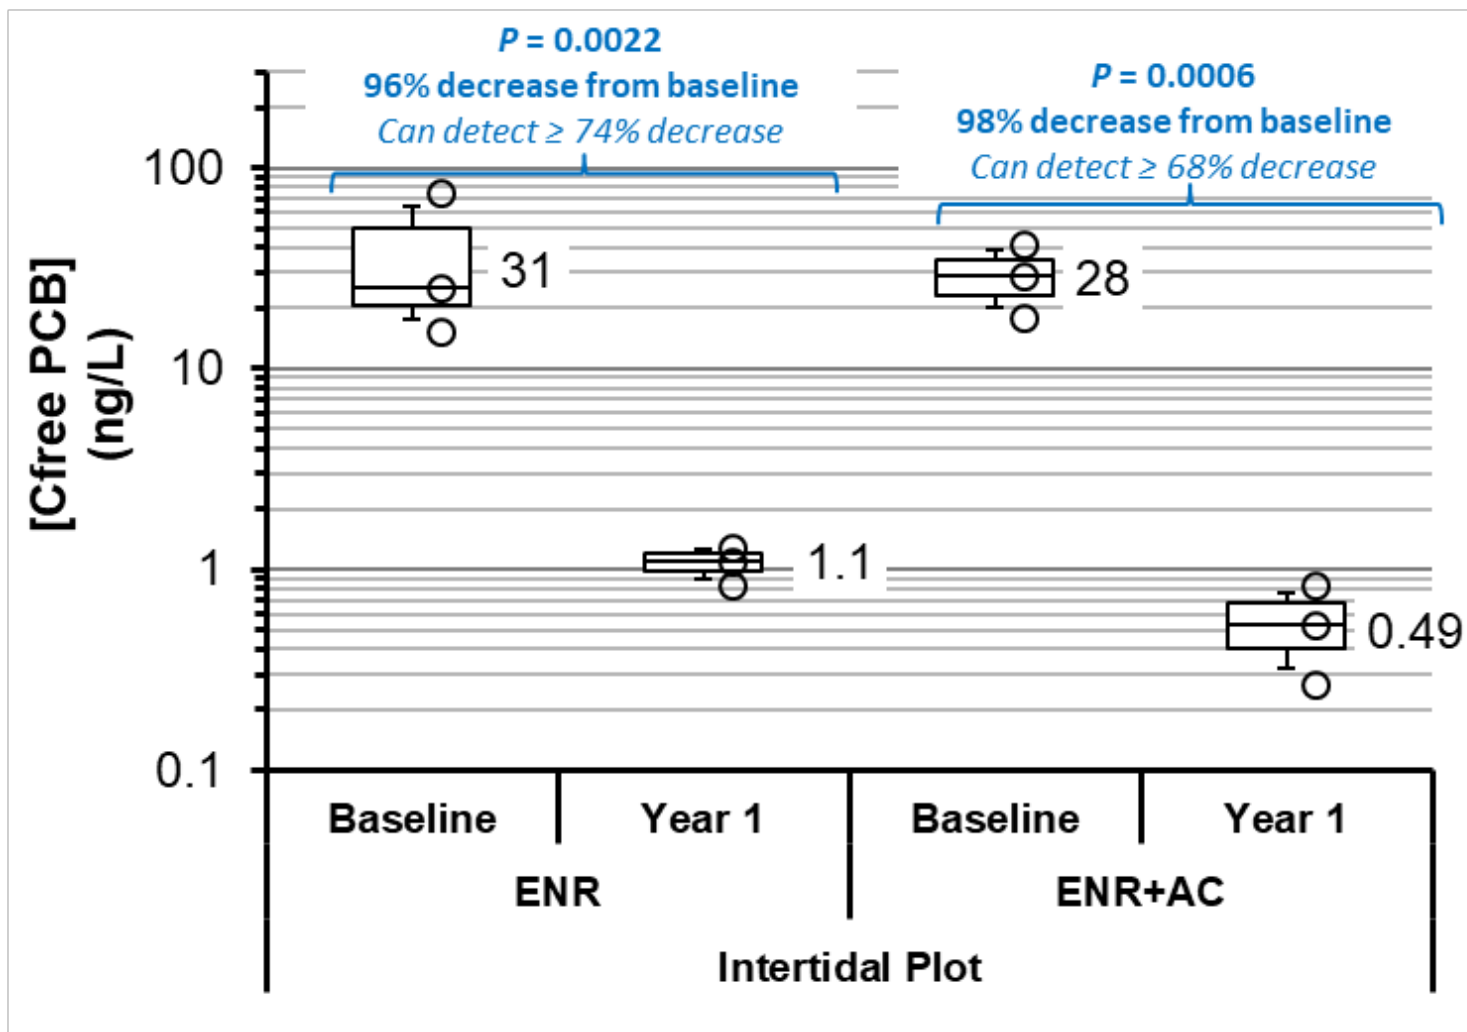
$P$ = 0.0022
96% decrease from baseline
Can detect ≥ 74% decrease

$P$ = 0.0006
98% decrease from baseline
Can detect ≥ 68% decrease

[Cfree PCB] (ng/L)

100
10
1
0.1

31
1.1
28
0.49

| Baseline | Year 1 | Baseline | Year 1 |
|---|---|---|---|
| ENR | | ENR+AC | |
| Intertidal Plot | | | |